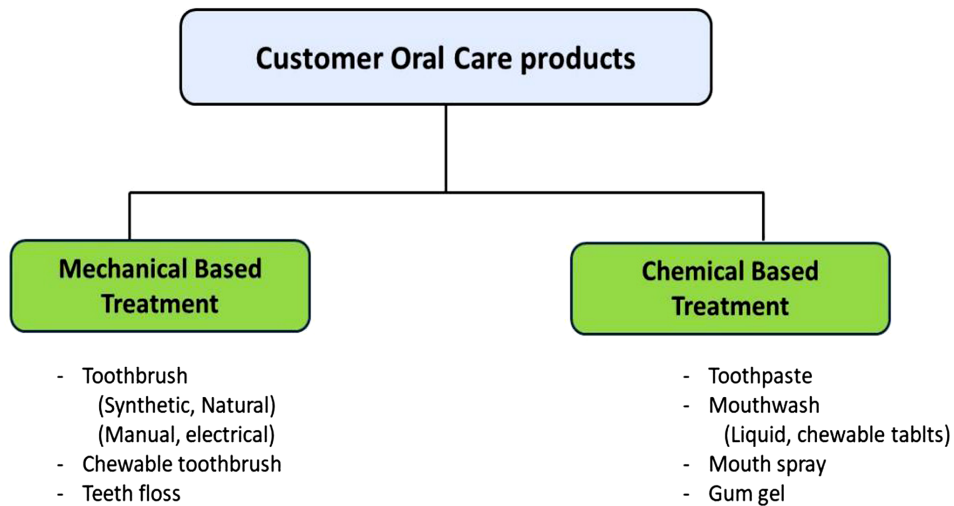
Customer Oral Care products

Mechanical Based Treatment

- Toothbrush
(Synthetic, Natural)
(Manual, electrical)
- Chewable toothbrush
- Teeth floss

Chemical Based Treatment

- Toothpaste
- Mouthwash
(Liquid, chewable tablts)
- Mouth spray
- Gum gel